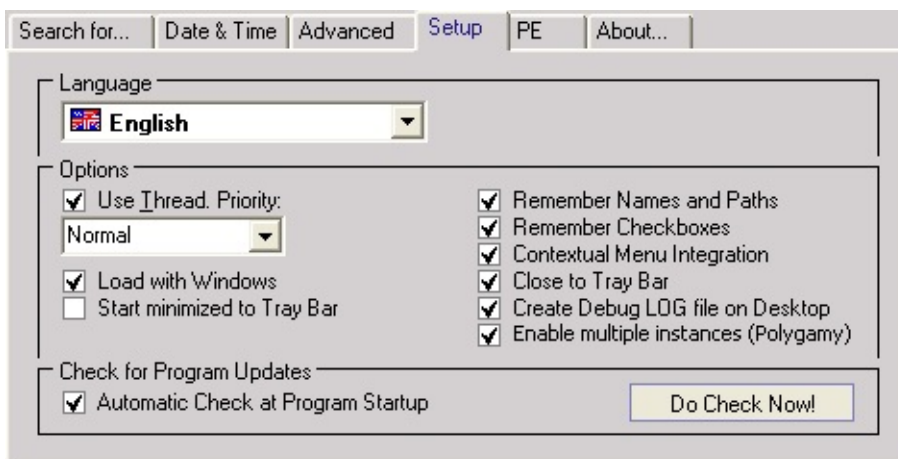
Search for... | Date & Time | Advanced | Setup | PE | About...

Language

English

Options

Use Thread. Priority:

Normal

Load with Windows

Start minimized to Tray Bar

Remember Names and Paths

Remember Checkboxes

Contextual Menu Integration

Close to Tray Bar

Create Debug LOG file on Desktop

Enable multiple instances (Polygamy)

Check for Program Updates

Automatic Check at Program Startup

Do Check Now!